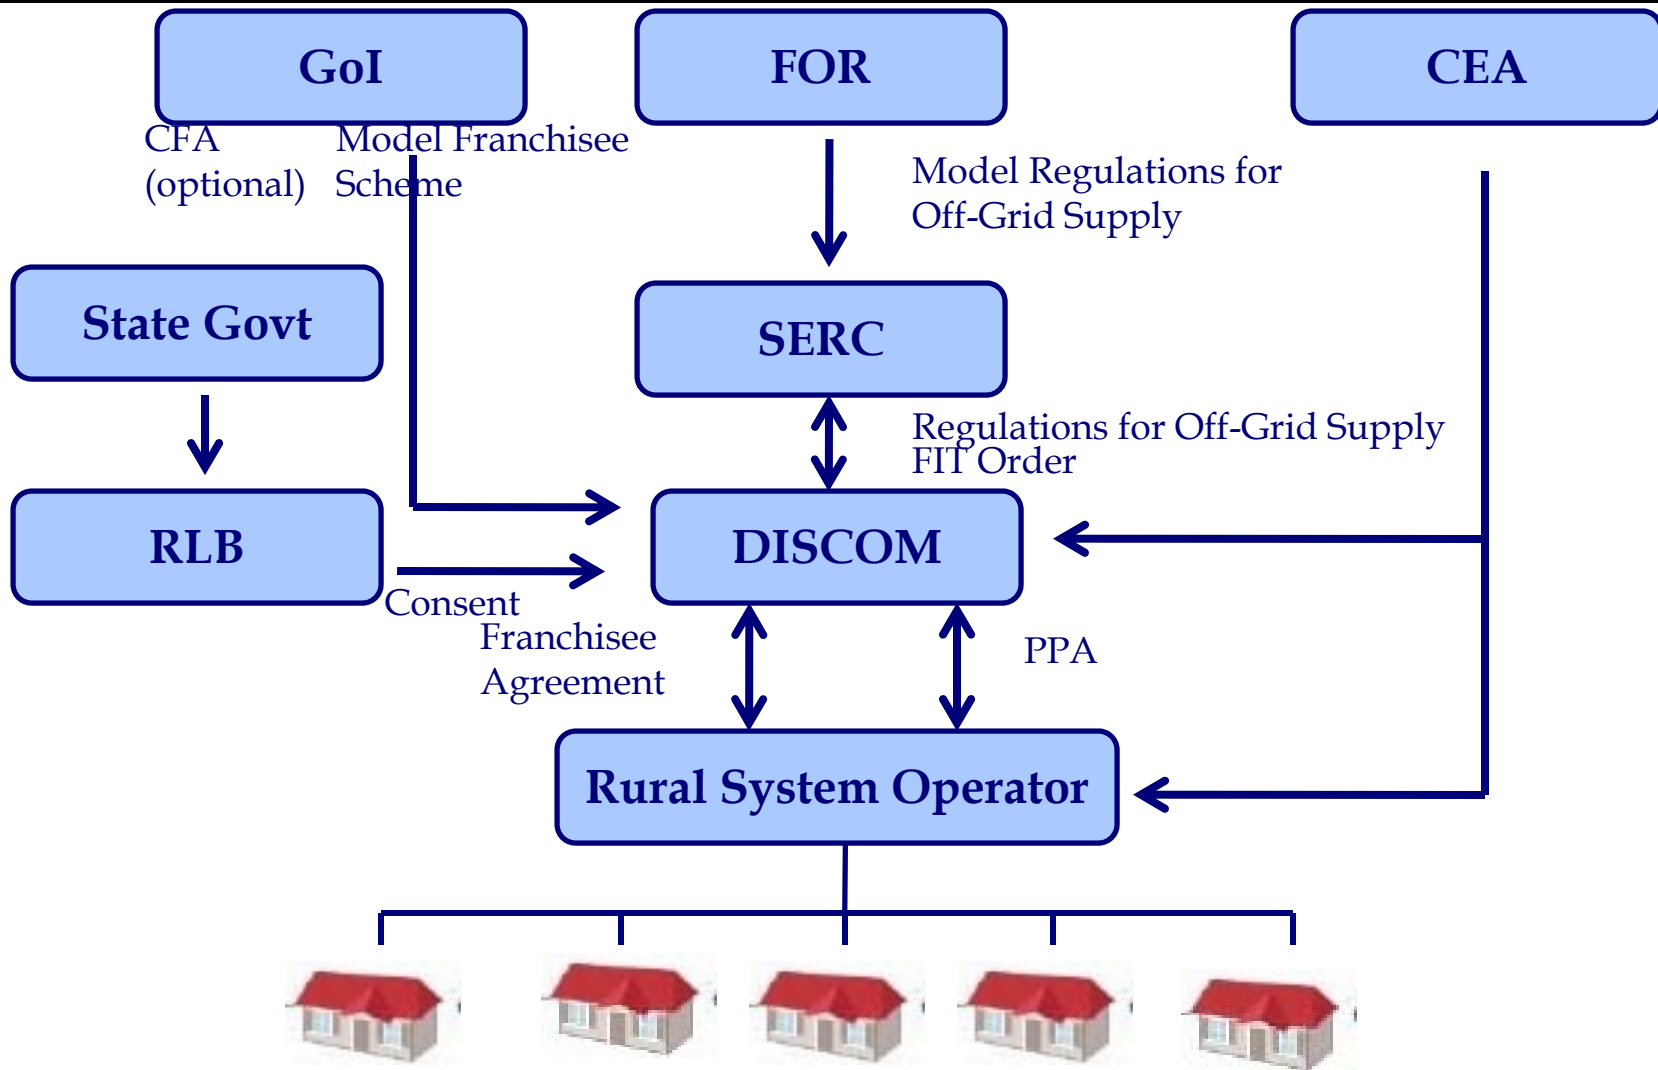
GoI

FOR

CEA

CFA (optional)

Model Franchisee Scheme

Model Regulations for Off-Grid Supply

State Govt

SERC

Regulations for Off-Grid Supply FIT Order

RLB

DISCOM

Consent

Franchisee Agreement

PPA

Rural System Operator